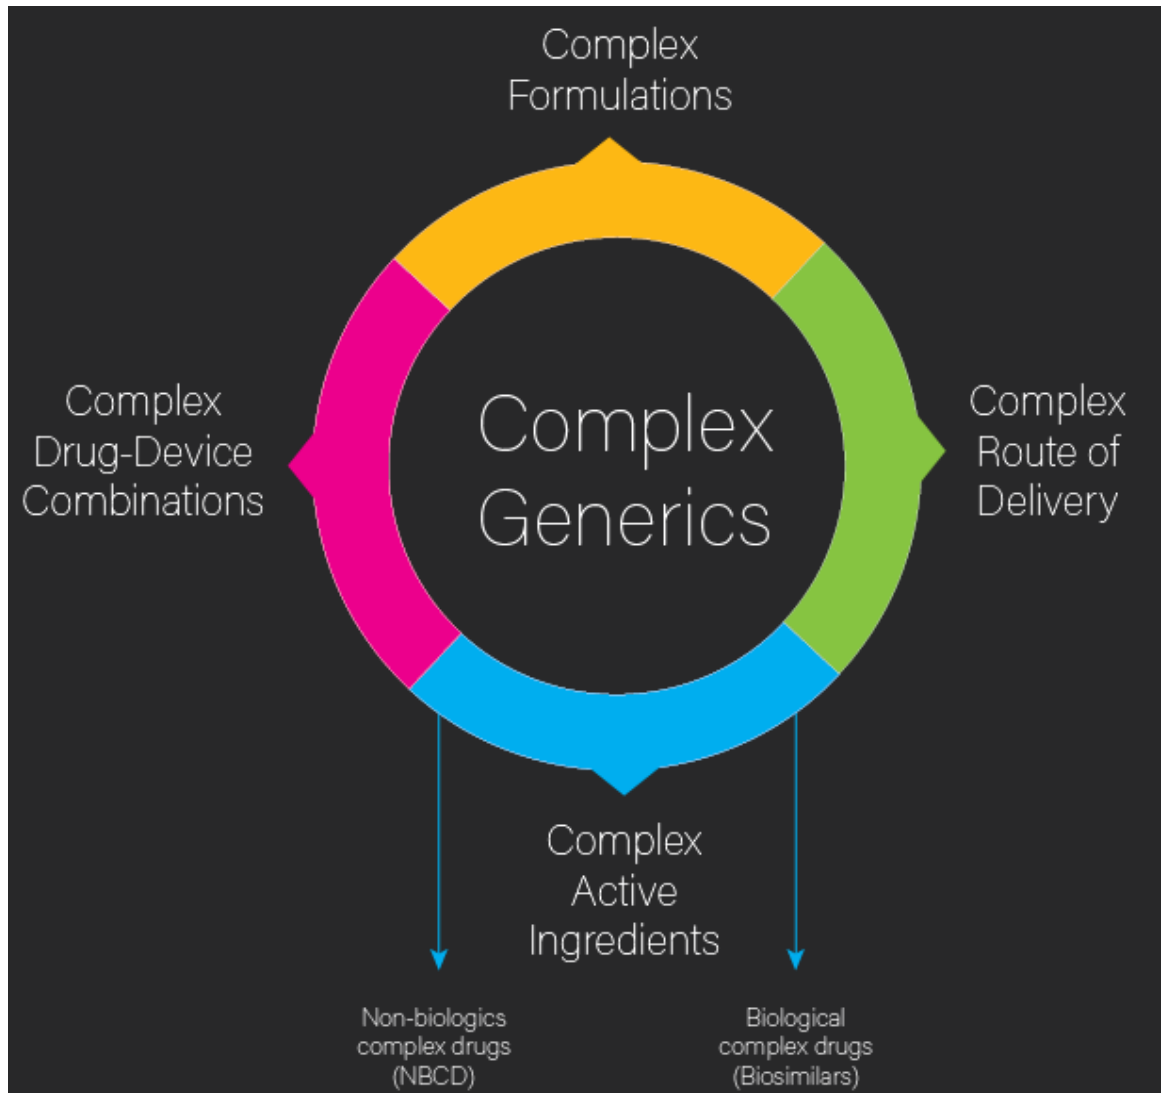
Complex Formulations

Complex Drug-Device Combinations

Complex Generics

Complex Route of Delivery

Complex Active Ingredients

Non-biologics complex drugs (NBCD)

Biological complex drugs (Biosimilars)